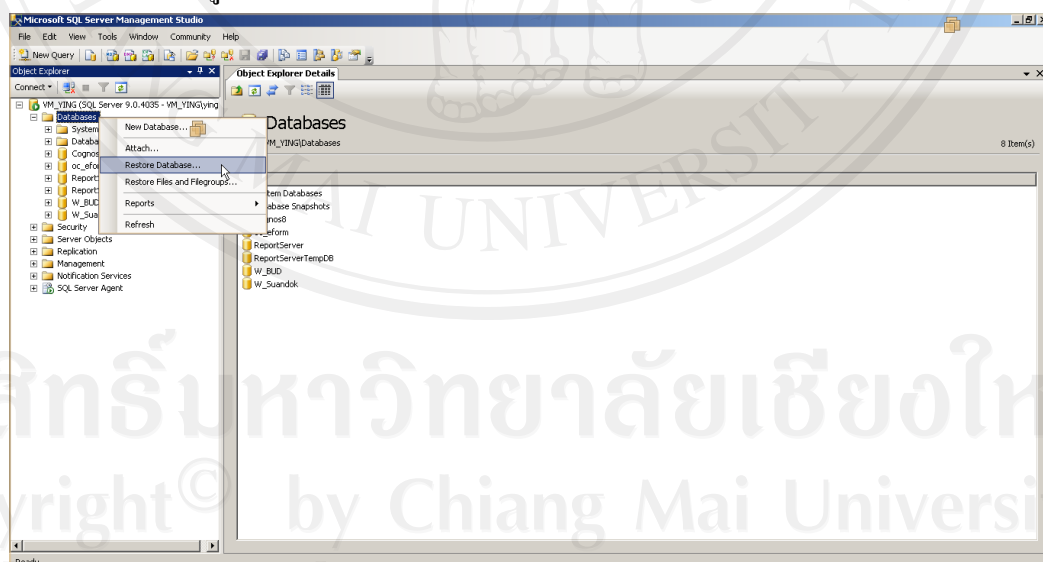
Microsoft SQL Server Management Studio

File Edit View Tools Window Community Help

New Query

Object Explorer

Connect

VM_YING (SQL Server 9.0.4035 - VM_YING\ying

Databases

System

Databa

Cognos

oc_efor

Report

Report

W_BUD

W_Sua

Security

Server Objects

Replication

Management

Notification Services

SQL Server Agent

New Database...

Attach...

Restore Database...

Restore Files and Filegroups...

Reports

Refresh

Object Explorer Details

Databases

VM_YING\Databases

8 Item(s)

tem Databases

abase Snapshots

nos8

_eform

ReportServer

ReportServerTempDB

W_BUD

W_Suandok

Ready

ลิขสิทธิ์มหาวิทยาลัยเชียงให

Copyright© by Chiang Mai University